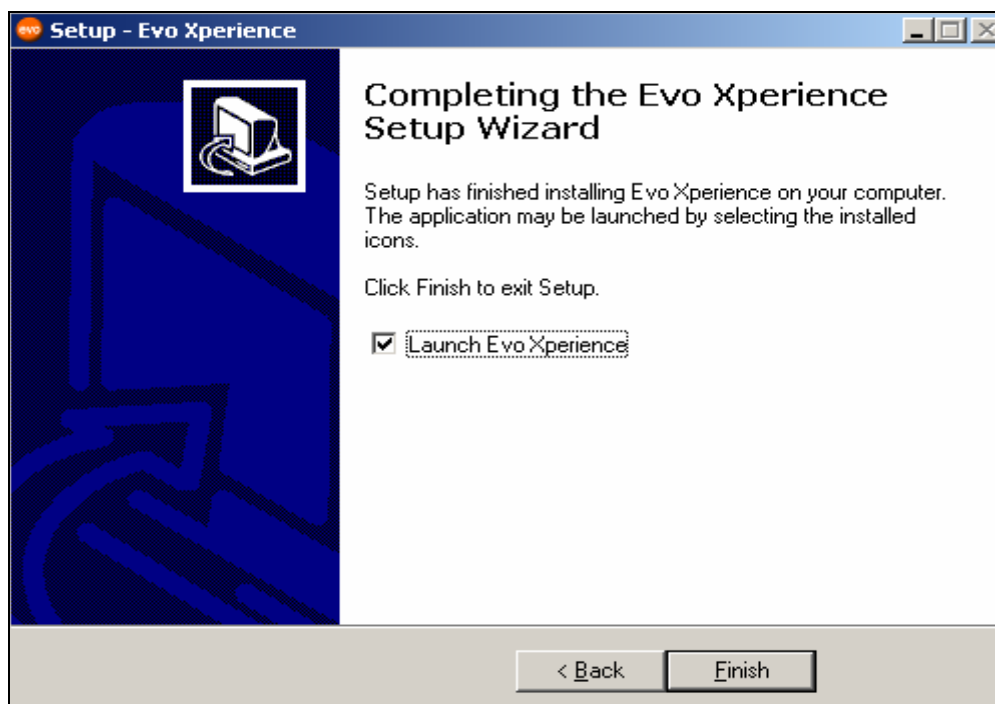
Setup - Evo Xperience

Completing the Evo Xperience Setup Wizard

Setup has finished installing Evo Xperience on your computer. The application may be launched by selecting the installed icons.

Click Finish to exit Setup.

Launch Evo Xperience

< Back

Finish